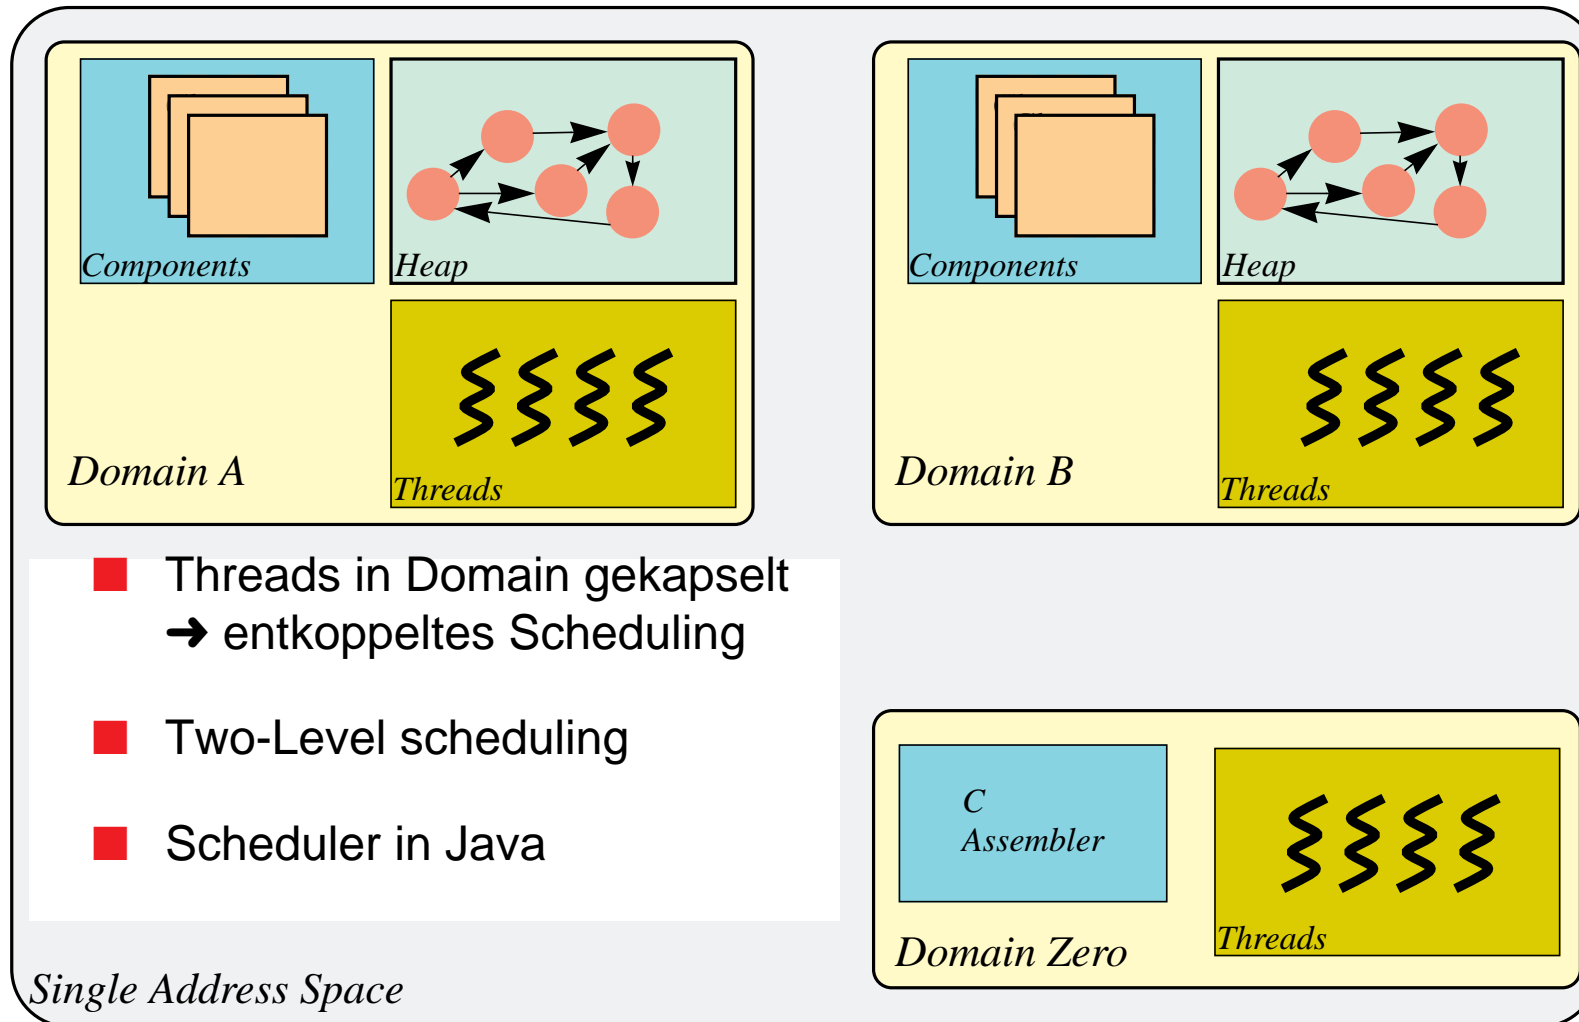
Components

Heap

Threads

Domain A

Components

Heap

Threads

Domain B

Threads in Domain gekapselt
➜ entkoppeltes Scheduling

Two-Level scheduling

Scheduler in Java

C
Assembler

Threads

Domain Zero

Single Address Space